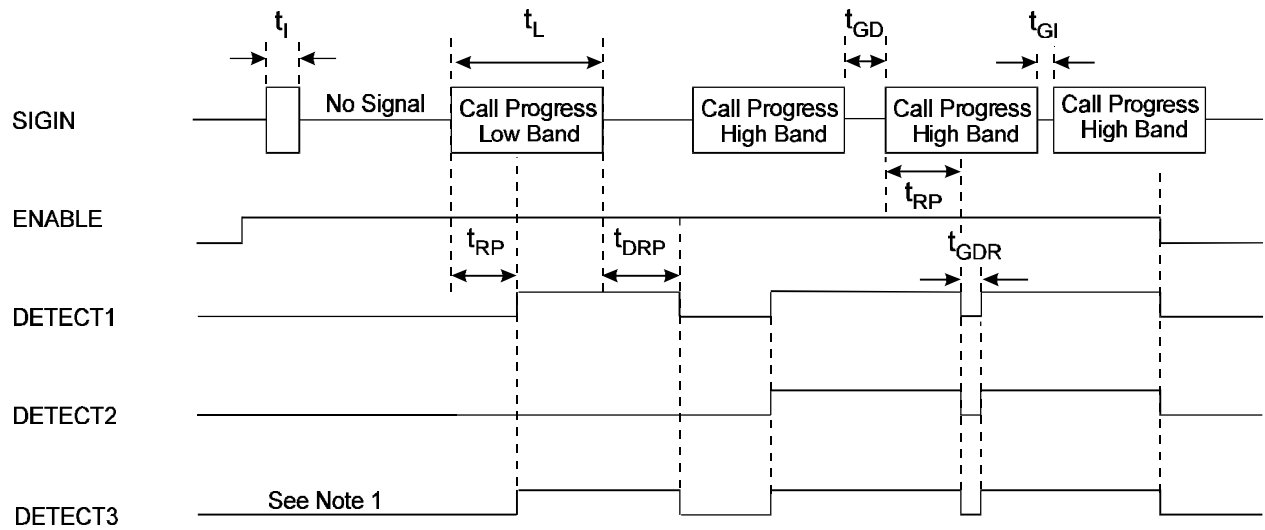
$t_I$

$t_L$

$t_{GD}$

$t_{GI}$

SIGIN

No Signal

Call Progress Low Band

Call Progress High Band

Call Progress High Band

Call Progress High Band

$t_{RP}$

ENABLE

$t_{RP}$

$t_{DRP}$

$t_{GDR}$

DETECT1

DETECT2

DETECT3

See Note 1